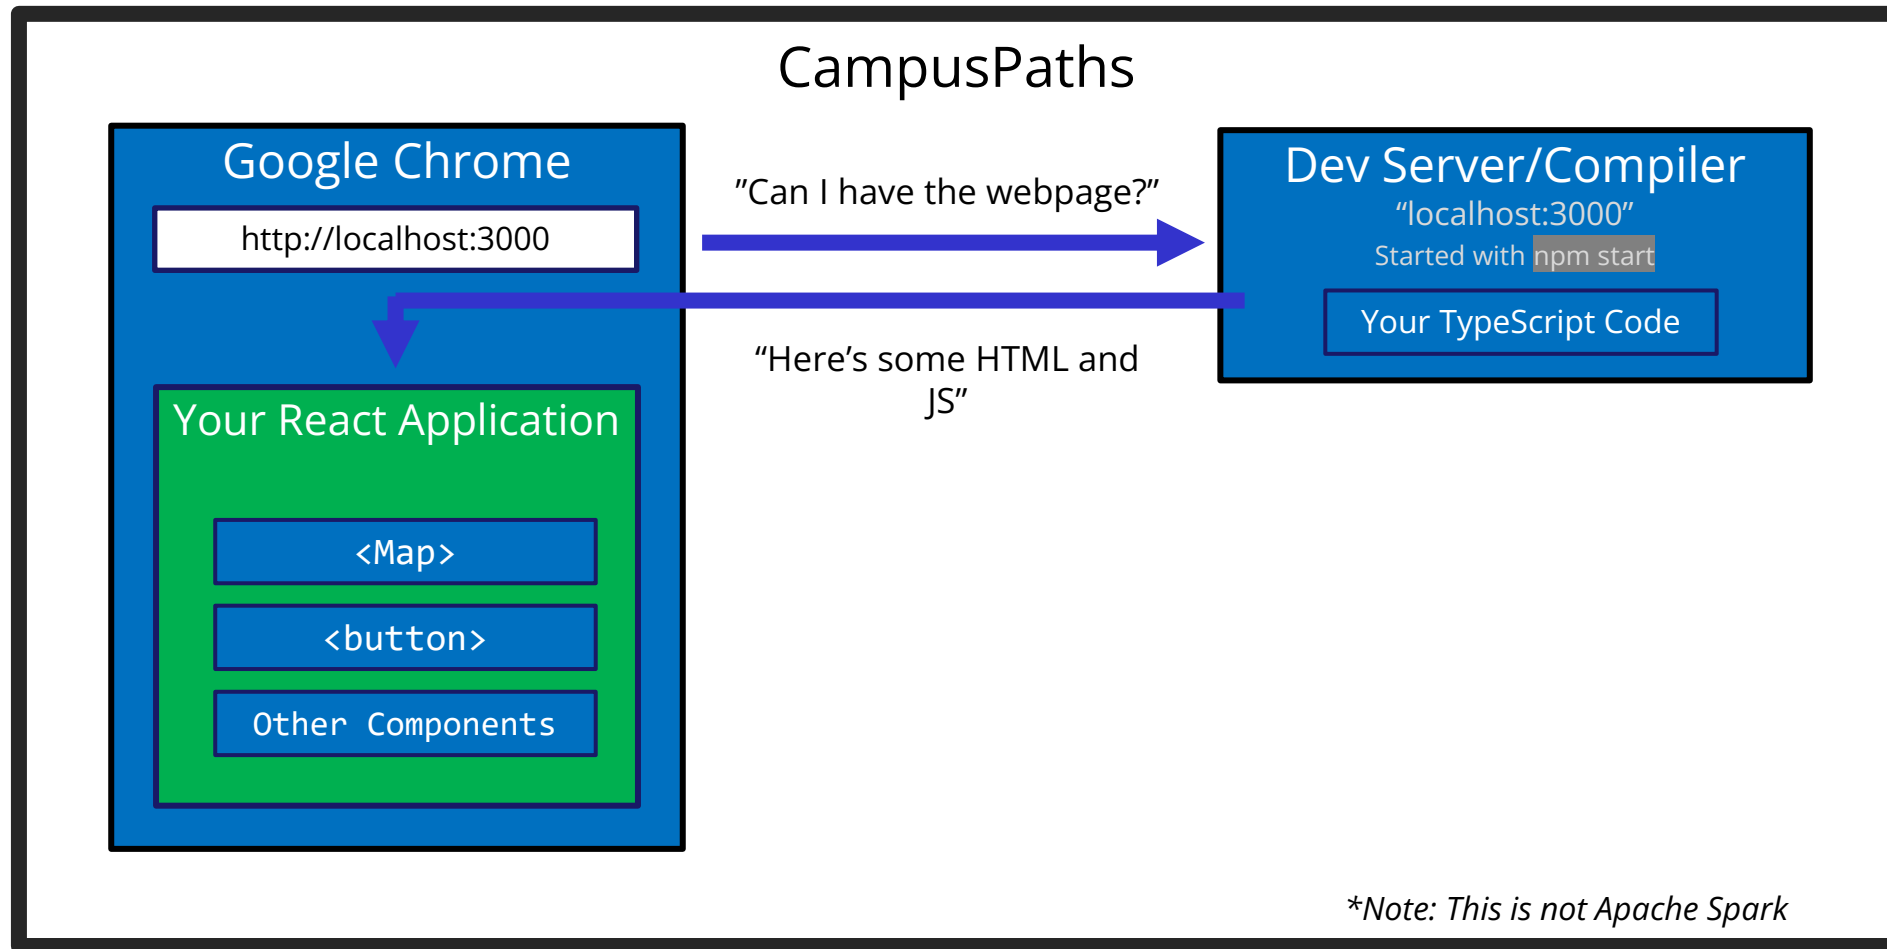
CampusPaths

Google Chrome

http://localhost:3000

Your React Application

<Map>

<button>

Other Components

"Can I have the webpage?"

"Here's some HTML and JS"

Dev Server/Compiler

"localhost:3000"

Started with npm start

Your TypeScript Code

*Note: This is not Apache Spark